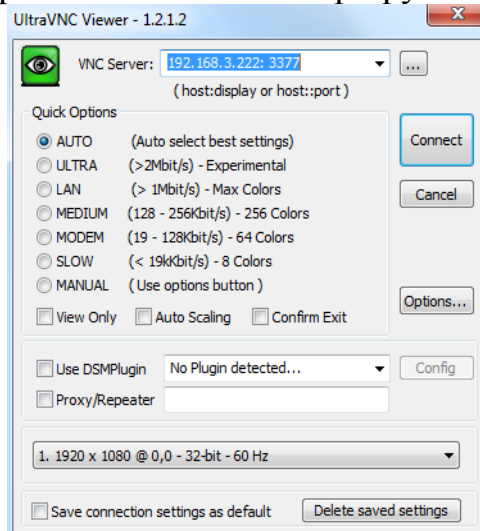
UltraVNC Viewer - 1.2.1.2

VNC Server: 192.168.3.222: 3377

...

( host:display or host::port )

Quick Options

AUTO (Auto select best settings)

ULTRA (>2Mbit/s) - Experimental

LAN (> 1Mbit/s) - Max Colors

MEDIUM (128 - 256Kbit/s) - 256 Colors

MODEM (19 - 128Kbit/s) - 64 Colors

SLOW (< 19kKbit/s) - 8 Colors

MANUAL ( Use options button )

View Only

Auto Scaling

Confirm Exit

Connect

Cancel

Options...

Use DSMPlugin

No Plugin detected...

Config

Proxy/Repeater

1. 1920 x 1080 @ 0,0 - 32-bit - 60 Hz

Save connection settings as default

Delete saved settings